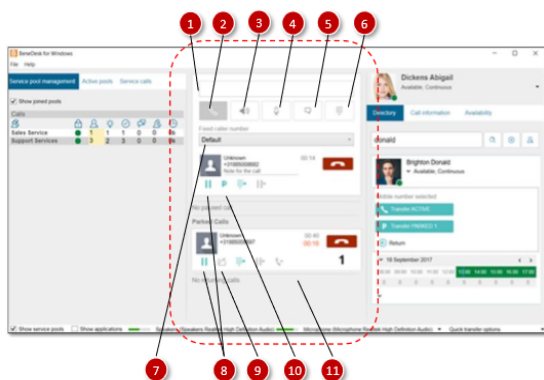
1 2 3 4 5 6

BeneDesk for Windows
File Help

Service pool management Active pools Service calls

Show joined pools

Calls

Sales Service 1 1 0 0 0 6
Support Services 3 2 3 0 0 8

Fixed caller number
Default

Unknown
+31885008682
Note for the call
00:14

No paused calls

Parked Calls

Unknown
+31885008687
00:42
00:16
1

No incoming calls

Dickens Abigail
Available, Continuous

Directory Call information Availability

donald

Brighton Donald
Available, Continuous

Mobile number selected
Transfer ACTIVE
Transfer PARKED 1
Return

16 September 2017
08:00 09:00 10:00 11:00 12:00 13:00 14:00 15:00 16:00 17:00

Show service pools Show applications Speakers (Speakers Realtek High Definition Audio) Microphone (Microphone Realtek High Definition Audio) Quick transfer options

7 8 9 10 11